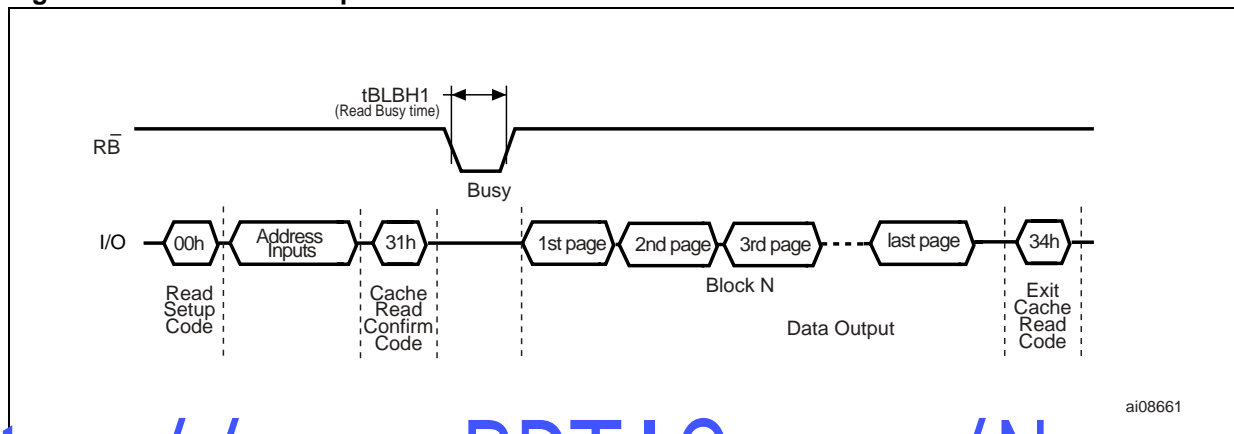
tBLBH1
(Read Busy time)

$R\bar{B}$

Busy

I/O

00h

Address Inputs

31h

1st page

2nd page

3rd page

last page

34h

Read Setup Code

Cache Read Confirm Code

Block N

Data Output

Exit Cache Read Code

ai08661